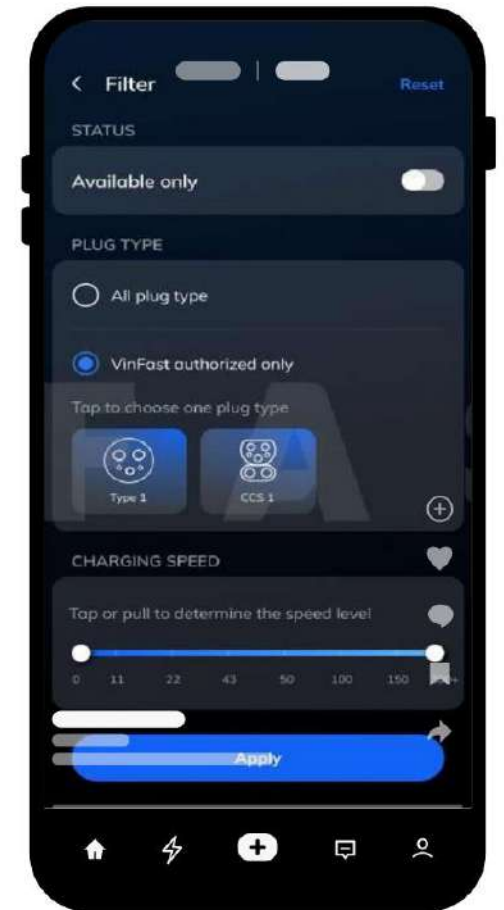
< Filter

Reset

STATUS

Available only

PLUG TYPE

All plug type

VinFast authorized only

Tap to choose one plug type

Type 1

CCS 1

CHARGING SPEED

Tap or pull to determine the speed level

0 11 22 43 50 100 150

Apply